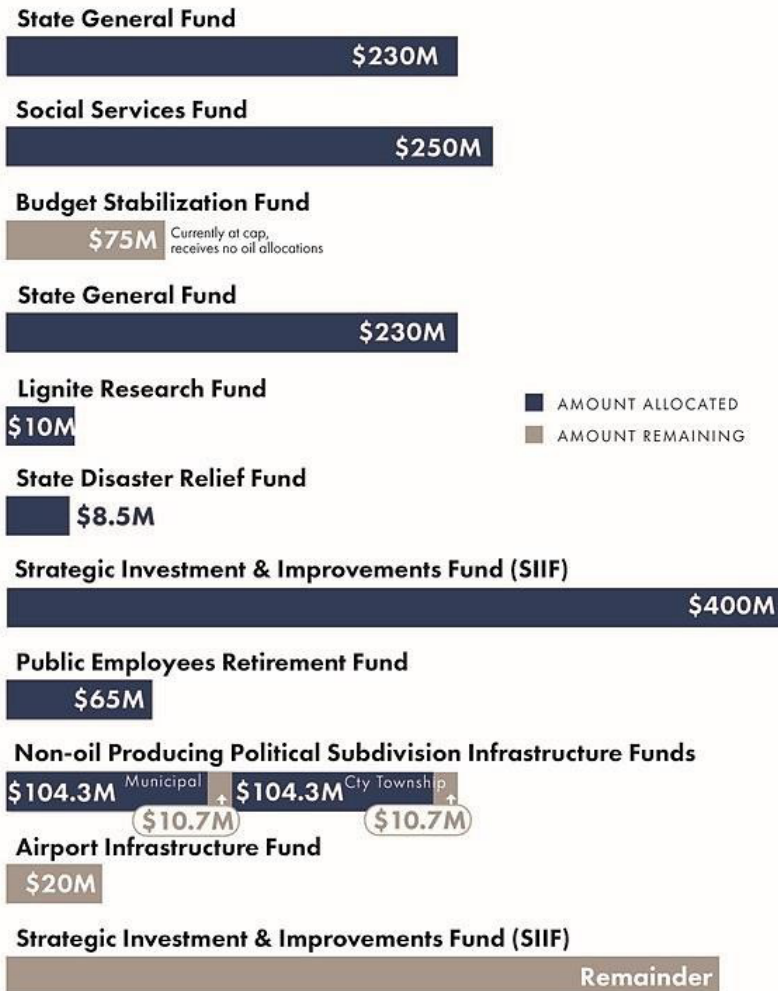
State General Fund
$230M

Social Services Fund
$250M

Budget Stabilization Fund
$75M Currently at cap, receives no oil allocations

State General Fund
$230M

Lignite Research Fund
$10M

AMOUNT ALLOCATED
AMOUNT REMAINING

State Disaster Relief Fund
$8.5M

Strategic Investment & Improvements Fund (SIIF)
$400M

Public Employees Retirement Fund
$65M

Non-oil Producing Political Subdivision Infrastructure Funds
$104.3M Municipal $104.3M Cty Township
$10.7M $10.7M

Airport Infrastructure Fund
$20M

Strategic Investment & Improvements Fund (SIIF)
Remainder